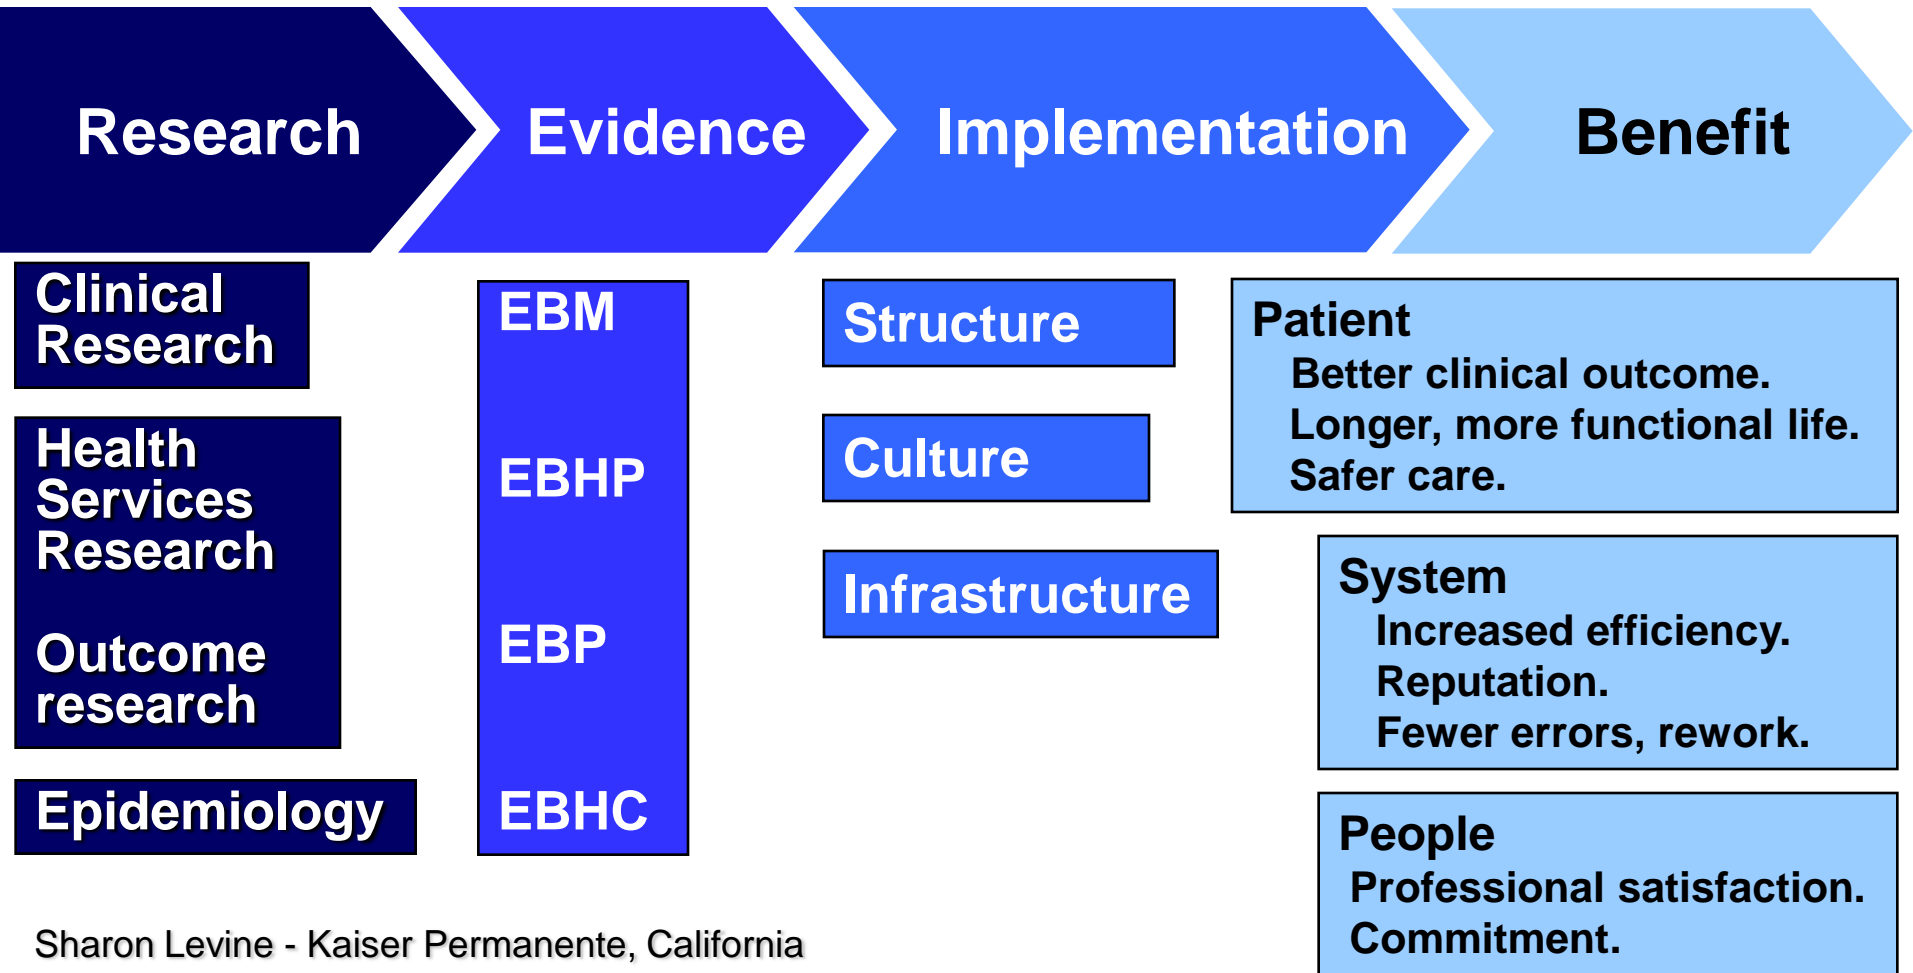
Research

Evidence

Implementation

Benefit

Clinical Research

Health Services Research

Outcome research

Epidemiology

EBM

EBHP

EBP

EBHC

Structure

Culture

Infrastructure

Patient
Better clinical outcome.
Longer, more functional life.
Safer care.

System
Increased efficiency.
Reputation.
Fewer errors, rework.

People
Professional satisfaction.
Commitment.

Sharon Levine - Kaiser Permanente, California